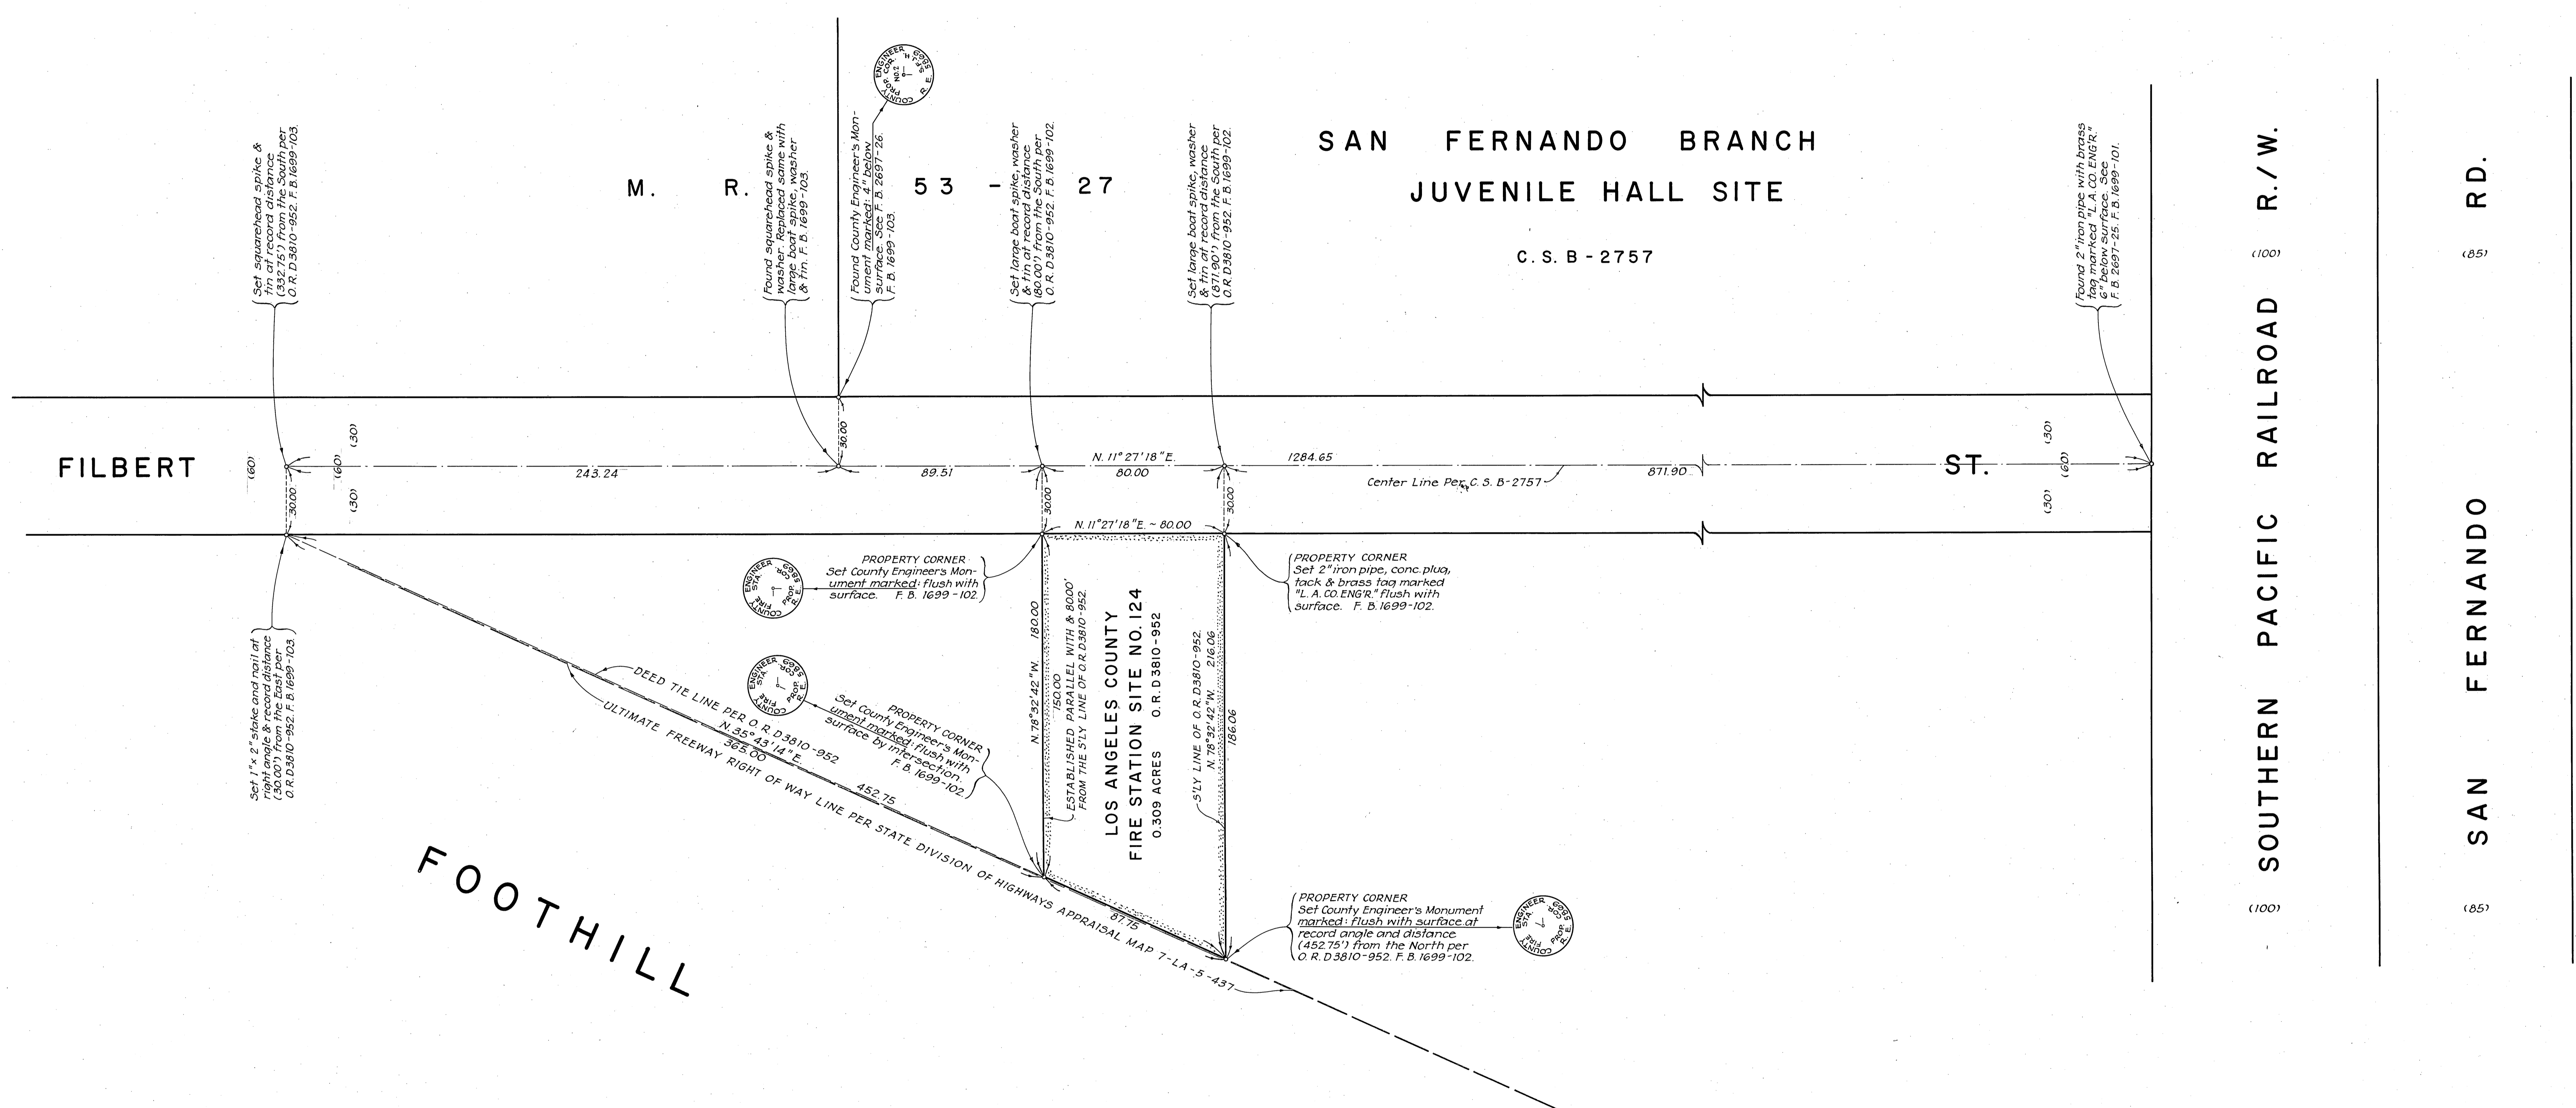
M. R. 53 - 27

SAN FERNANDO BRANCH
JUVENILE HALL SITE

C. S. B - 2757

Set squarehead spike & tin at record distance (332.75') from the South per O.R. D3810-952. F. B. 1699-103.

Found squarehead spike & washer. Replaced same with large boat spike, washer & tin. F. B. 1699-103.

Found County Engineer's Monument marked: 4" below surface. See F. B. 2697-26. F. B. 1699-103.

ENGINEER COUNTY PROP. COR. NO. 2 STA. 5025 R.E.

Set large boat spike, washer & tin at record distance (80.00') from the South per O.R. D3810-952. F. B. 1699-102.

Set large boat spike, washer & tin at record distance (871.90') from the South per O.R. D3810-952 F. B. 1699-102.

Found 2" iron pipe with brass tag marked "L.A. CO. ENG'R." 6" below surface. See F. B. 2697-25. F. B. 1699-101.

SOUTHERN PACIFIC RAILROAD R./W.

(100)

SAN FERNANDO RD.

(85)

FILBERT

ST.

(60) (30) (60) (30) 30.00 243.24 30.00 89.51 N. 11° 27' 18" E. 80.00 1284.65 871.90 30.00 30.00 (30) (60) (30)

Center Line Per C. S. B-2757

N. 11° 27' 18" E. ~ 80.00

PROPERTY CORNER
Set County Engineer's Monument marked: flush with surface. F. B. 1699-102.

ENGINEER COUNTY FIRE STA. 1 PROP. R.E. 5025

PROPERTY CORNER
Set 2" iron pipe, conc. plug, tack & brass tag marked "L. A. CO. ENG'R." flush with surface. F. B. 1699-102.

Set 1"×2" stake and nail at right angle & record distance (30.00') from the East per O.R. D3810-952. F. B. 1699-103.

DEED TIE LINE PER O.R. D3810-952
N. 35° 43' 14" E.
365.00
452.75

ULTIMATE FREEWAY RIGHT OF WAY LINE PER STATE DIVISION OF HIGHWAYS APPRAISAL MAP 7-LA-5-437

ENGINEER COUNTY FIRE STA. 1 PROP. COR. R.E. 5025

PROPERTY CORNER
Set County Engineer's Monument marked: flush with surface by intersection. F. B. 1699-102.

N. 78° 32' 42" W. 180.00
150.00
ESTABLISHED PARALLEL WITH & 80.00' FROM THE S'LY LINE OF O.R. D3810-952.

LOS ANGELES COUNTY
FIRE STATION SITE NO. 124
0.309 ACRES O.R. D3810-952

S'LY LINE OF O.R. D3810-952.
N. 78° 32' 42" W. 216.06
186.06

87.75

PROPERTY CORNER
Set County Engineer's Monument marked: flush with surface at record angle and distance (452.75') from the North per O.R. D3810-952. F. B. 1699-102.

ENGINEER COUNTY FIRE STA. 1 PROP. R.E. 5025

FOOTHILL